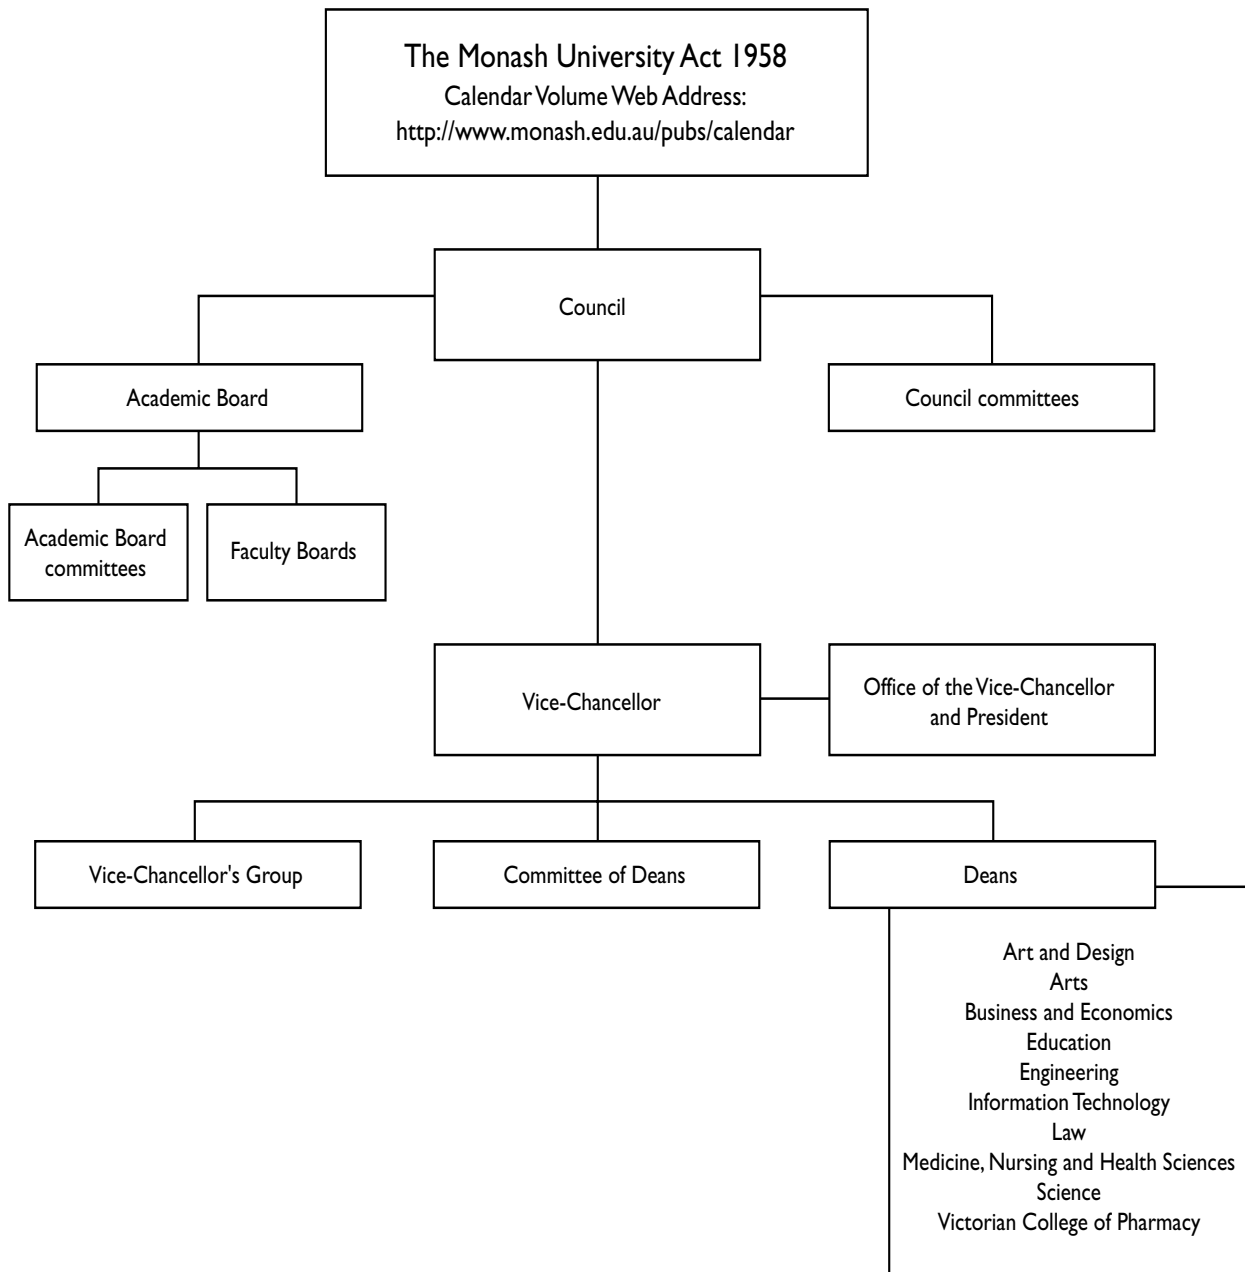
The Monash University Act 1958
Calendar Volume Web Address:
http://www.monash.edu.au/pubs/calendar

Council

Academic Board

Council committees

Academic Board committees

Faculty Boards

Vice-Chancellor

Office of the Vice-Chancellor and President

Vice-Chancellor's Group

Committee of Deans

Deans

Art and Design
Arts
Business and Economics
Education
Engineering
Information Technology
Law
Medicine, Nursing and Health Sciences
Science
Victorian College of Pharmacy